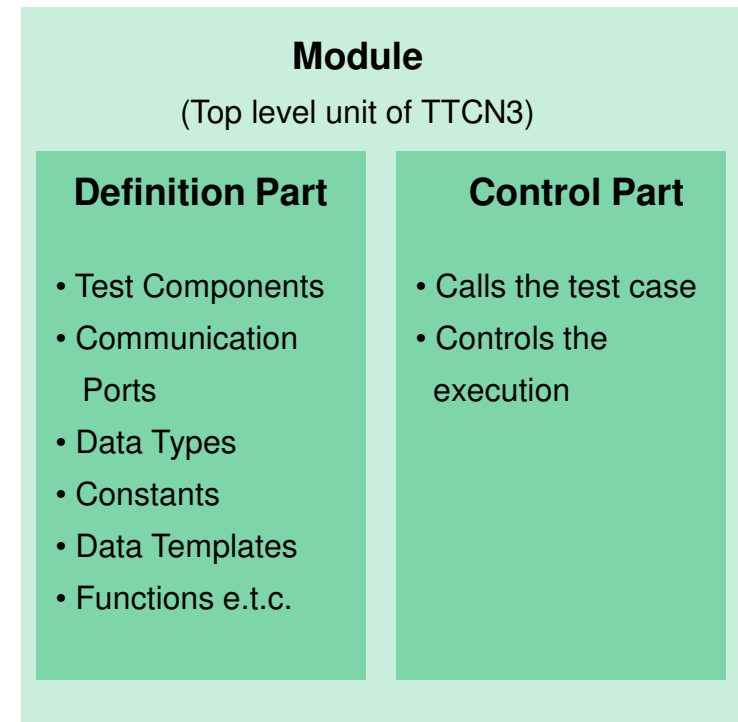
Module
(Top level unit of TTCN3)

Definition Part

• Test Components
• Communication Ports
• Data Types
• Constants
• Data Templates
• Functions e.t.c.

Control Part

• Calls the test case
• Controls the execution